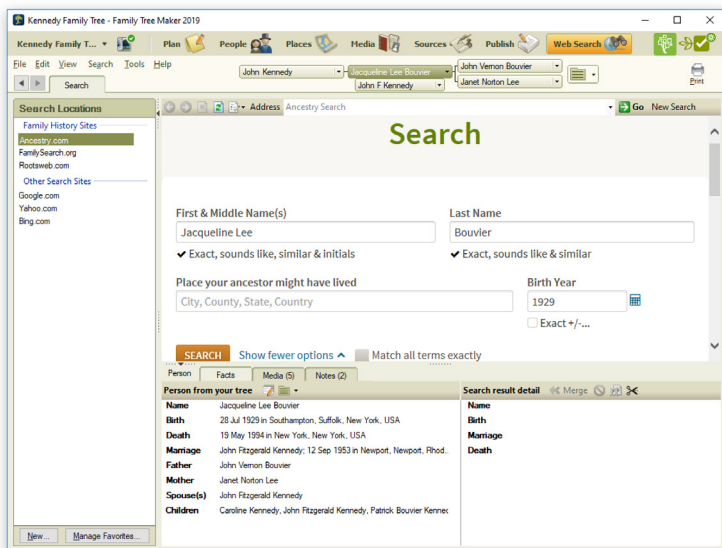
Kennedy Family Tree - Family Tree Maker 2019

Kennedy Family T... Plan People Places Media Sources Publish Web Search

File Edit View Search Tools Help

Search

John Kennedy | Jacqueline Lee Bouvier | John F Kennedy | John Vernon Bouvier | Janet Norton Lee

Print

Search Locations

Family History Sites
Ancestry.com
FamilySearch.org
Rootsweb.com

Other Search Sites
Google.com
Yahoo.com
Bing.com

New... Manage Favorites...

Address Ancestry Search Go New Search

Search

First & Middle Name(s)
Jacqueline Lee
✔ Exact, sounds like, similar & initials

Last Name
Bouvier
✔ Exact, sounds like & similar

Place your ancestor might have lived
City, County, State, Country

Birth Year
1929
Exact +/-...

SEARCH Show fewer options Match all terms exactly

Person Facts Media (5) Notes (2)

Person from your tree

| Name | Jacqueline Lee Bouvier |
|---|---|
| Birth | 28 Jul 1929 in Southampton, Suffolk, New York, USA |
| Death | 19 May 1994 in New York, New York, USA |
| Marriage | John Fitzgerald Kennedy; 12 Sep 1953 in Newport, Newport, Rhod... |
| Father | John Vernon Bouvier |
| Mother | Janet Norton Lee |
| Spouse(s) | John Fitzgerald Kennedy |
| Children | Caroline Kennedy, John Fitzgerald Kennedy, Patrick Bouvier Kenne |

Search result detail Merge

Name
Birth
Marriage
Death